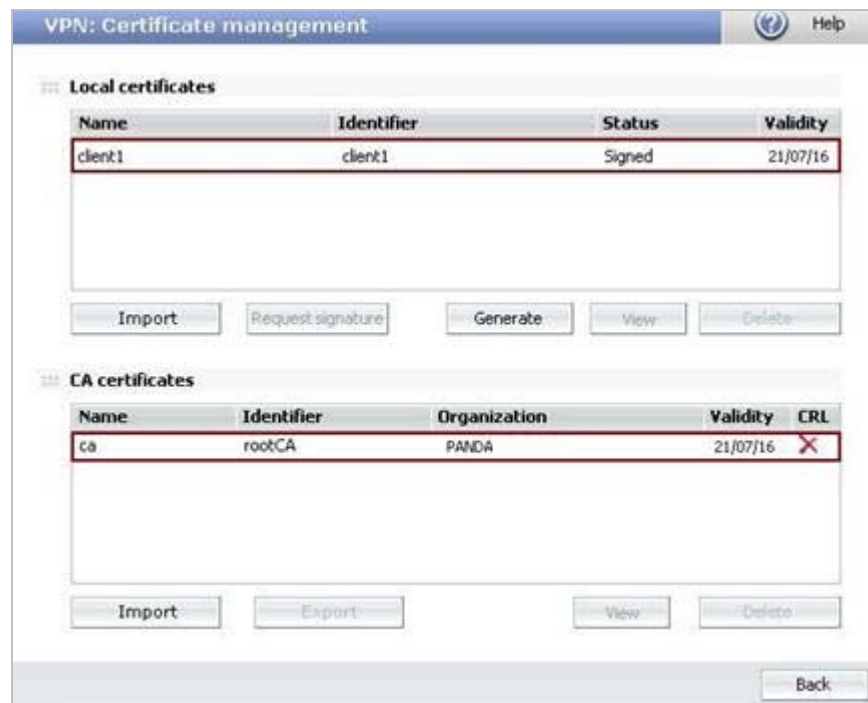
VPN: Certificate management

Help

Local certificates

| Name | Identifier | Status | Validity |
|---|---|---|---|
| client1 | client1 | Signed | 21/07/16 |

Import
Request signature
Generate
View
Delete

CA certificates

| Name | Identifier | Organization | Validity | CRL |
|---|---|---|---|---|
| ca | rootCA | PANDA | 21/07/16 | X |

Import
Export
View
Delete

Back